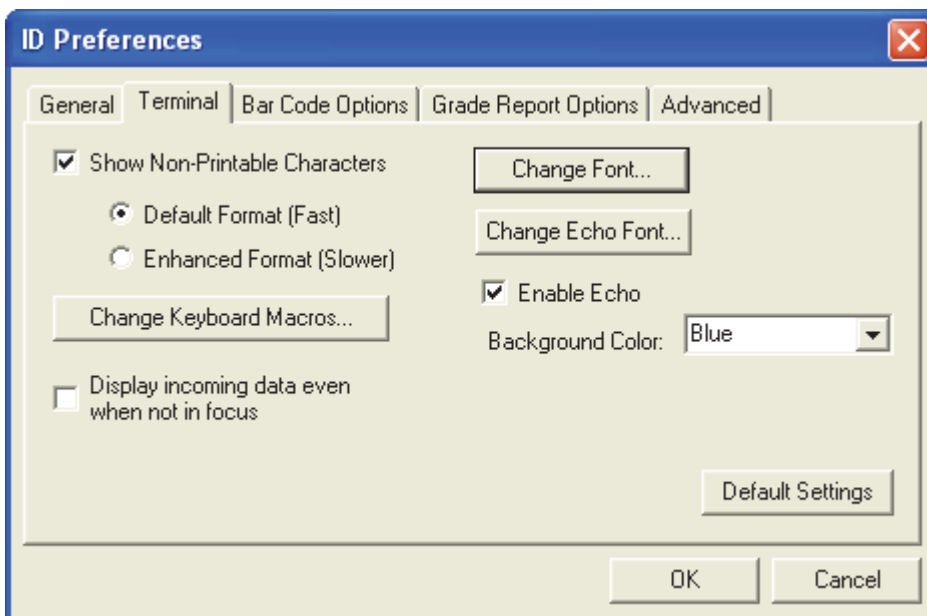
ID Preferences

General | Terminal | Bar Code Options | Grade Report Options | Advanced

Show Non-Printable Characters

Default Format (Fast)

Enhanced Format (Slower)

Change Keyboard Macros...

Display incoming data even when not in focus

Change Font...

Change Echo Font...

Enable Echo

Background Color: Blue

Default Settings

OK

Cancel